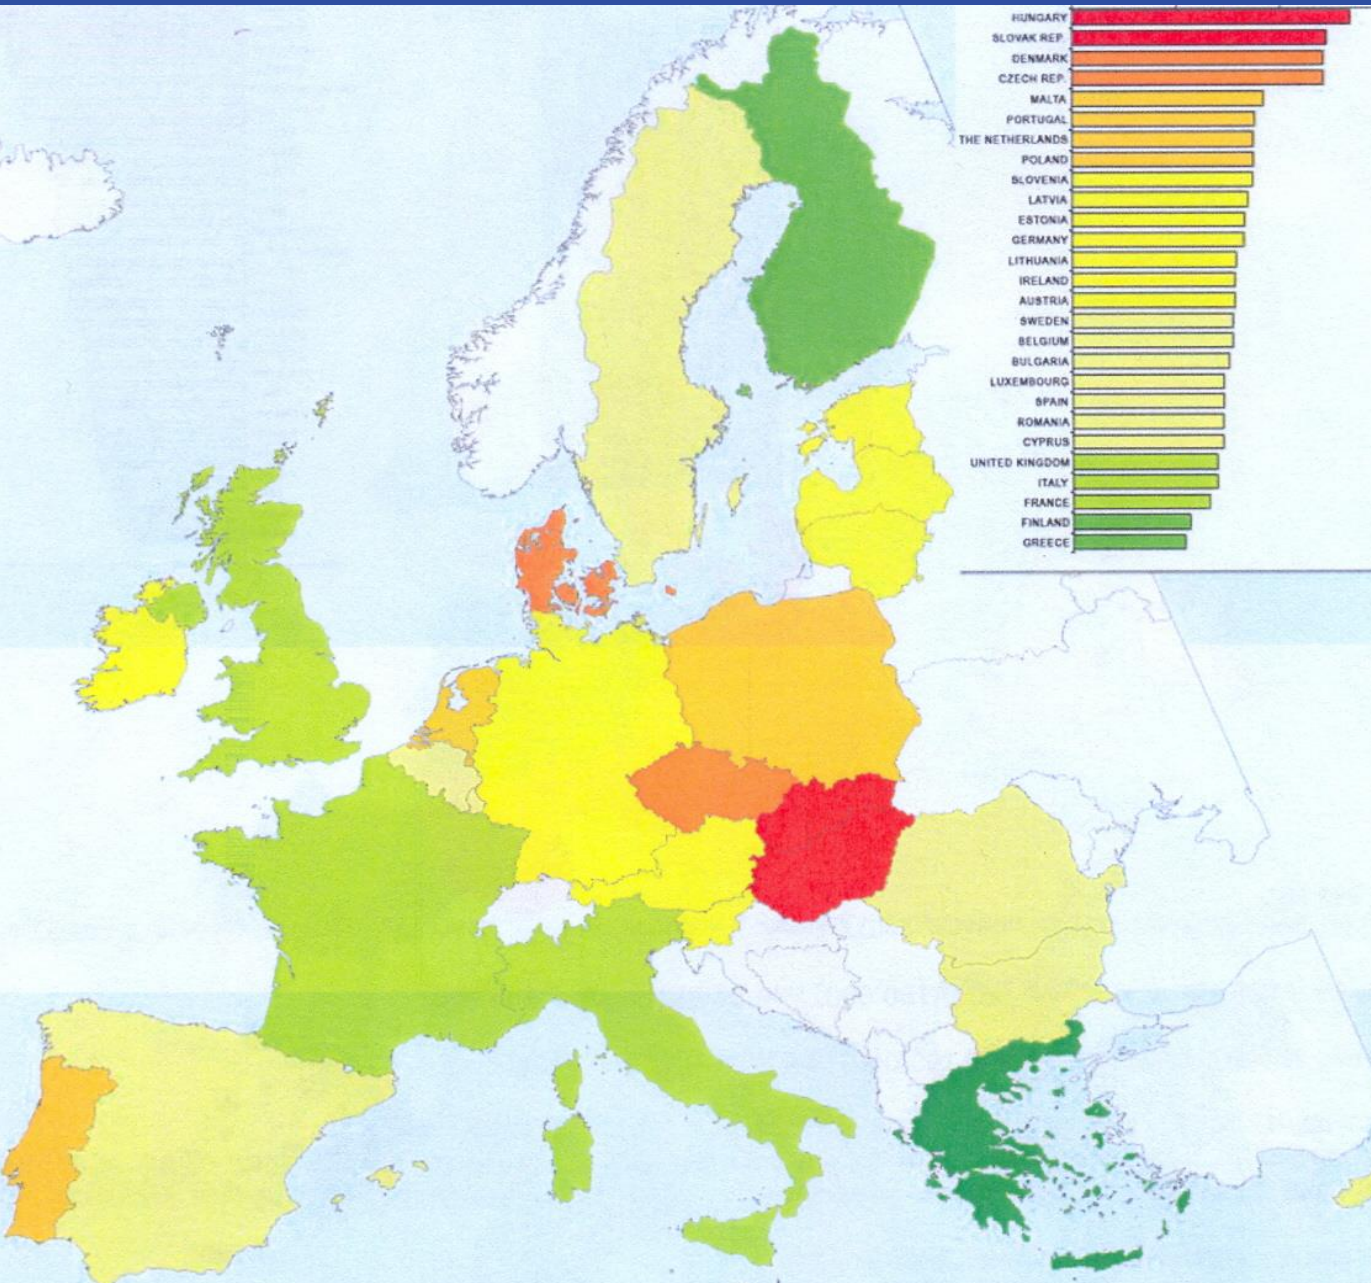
HUNGARY
SLOVAK REP.
DENMARK
CZECH REP.
MALTA
PORTUGAL
THE NETHERLANDS
POLAND
SLOVENIA
LATVIA
ESTONIA
GERMANY
LITHUANIA
IRELAND
AUSTRIA
SWEDEN
BELGIUM
BULGARIA
LUXEMBOURG
SPAIN
ROMANIA
CYPRUS
UNITED KINGDOM
ITALY
FRANCE
FINLAND
GREECE